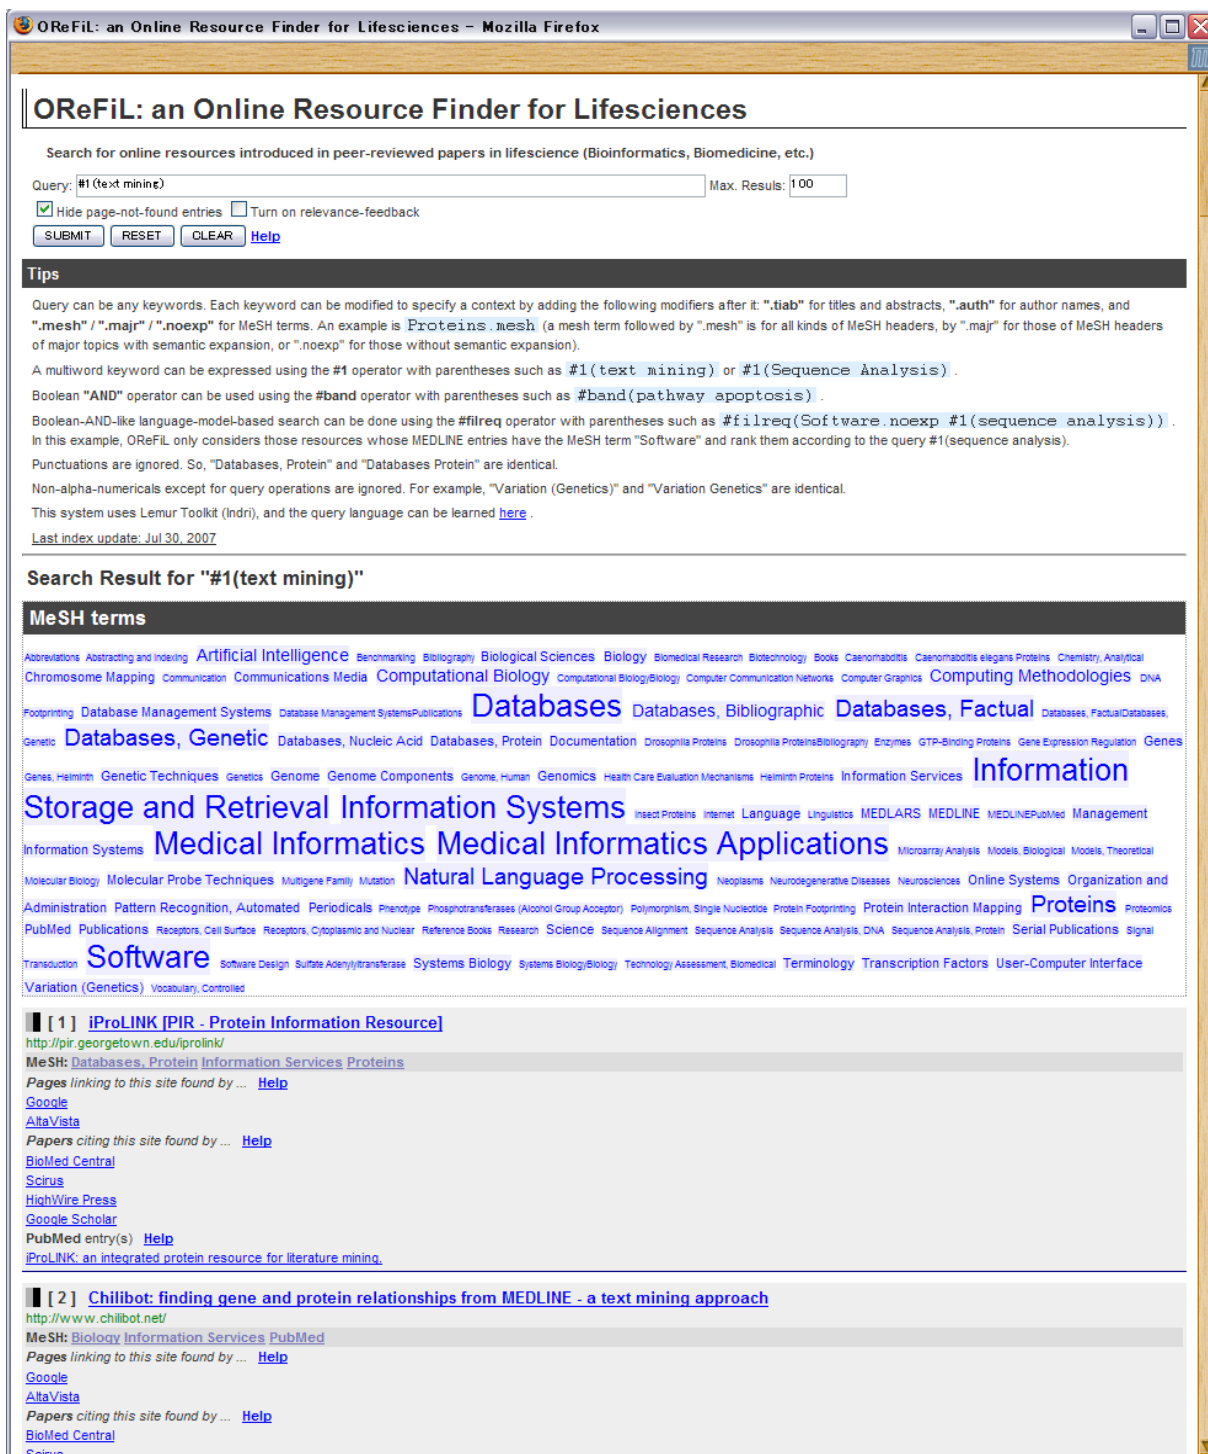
OReFiL: an Online Resource Finder for Lifesciences - Mozilla Firefox

OReFiL: an Online Resource Finder for Lifesciences

Search for online resources introduced in peer-reviewed papers in lifescience (Bioinformatics, Biomedicine, etc.)

Query: #1(text mining) Max. Resuls: 100

Hide page-not-found entries Turn on relevance-feedback

SUBMIT RESET CLEAR Help

Tips

Query can be any keywords. Each keyword can be modified to specify a context by adding the following modifiers after it: ".tiab" for titles and abstracts, ".auth" for author names, and ".mesh" / ".majr" / ".noexp" for MeSH terms. An example is Proteins.mesh (a mesh term followed by ".mesh" is for all kinds of MeSH headers, by ".majr" for those of MeSH headers of major topics with semantic expansion, or ".noexp" for those without semantic expansion).

A multiword keyword can be expressed using the #1 operator with parentheses such as #1(text mining) or #1(Sequence Analysis).

Boolean "AND" operator can be used using the #band operator with parentheses such as #band(pathway apoptosis).

Boolean-AND-like language-model-based search can be done using the #filreq operator with parentheses such as #filreq(Software.noexp #1(sequence analysis)). In this example, OReFiL only considers those resources whose MEDLINE entries have the MeSH term "Software" and rank them according to the query #1(sequence analysis).

Punctuations are ignored. So, "Databases, Protein" and "Databases Protein" are identical.

Non-alpha-numericals except for query operations are ignored. For example, "Variation (Genetics)" and "Variation Genetics" are identical.

This system uses Lemur Toolkit (Indri), and the query language can be learned here.

Last index update: Jul 30, 2007

Search Result for "#1(text mining)"

MeSH terms

Abbreviations Abstracting and Indexing Artificial Intelligence Benchmarking Bibliography Biological Sciences Biology Biomedical Research Biotechnology Books Caenorhabditis Caenorhabditis elegans Proteins Chemistry, Analytical Chromosome Mapping Communication Communications Media Computational Biology Computational BiologyBiology Computer Communication Networks Computer Graphics Computing Methodologies DNA Footprinting Database Management Systems Database Management SystemsPublications Databases Databases, Bibliographic Databases, Factual Databases, FactualDatabases, Genetic Databases, Genetic Databases, Nucleic Acid Databases, Protein Documentation Drosophila Proteins Drosophila ProteinsBibliography Enzymes GTP-Binding Proteins Gene Expression Regulation Genes Genes, Helminth Genetic Techniques Genetics Genome Genome Components Genome, Human Genomics Health Care Evaluation Mechanisms Helminth Proteins Information Services Information Storage and Retrieval Information Systems Insect Proteins Internet Language Linguistics MEDLARS MEDLINE MEDLINEPubMed Management Information Systems Medical Informatics Medical Informatics Applications Microarray Analysis Models, Biological Models, Theoretical Molecular Biology Molecular Probe Techniques Multigene Family Mutation Natural Language Processing Neoplasms Neurodegenerative Diseases Neurosciences Online Systems Organization and Administration Pattern Recognition, Automated Periodicals Phenotype Phosphotransferases (Alcohol Group Acceptor) Polymorphism, Single Nucleotide Protein Footprinting Protein Interaction Mapping Proteins Proteomics PubMed Publications Receptors, Cell Surface Receptors, Cytoplasmic and Nuclear Reference Books Research Science Sequence Alignment Sequence Analysis Sequence Analysis, DNA Sequence Analysis, Protein Serial Publications Signal Transduction Software Software Design Sulfate Adenylyltransferase Systems Biology Systems BiologyBiology Technology Assessment, Biomedical Terminology Transcription Factors User-Computer Interface Variation (Genetics) Vocabulary, Controlled

[1] iProLINK [PIR - Protein Information Resource]
http://pir.georgetown.edu/iprolink/
MeSH: Databases, Protein Information Services Proteins
Pages linking to this site found by ... Help
Google
AltaVista
Papers citing this site found by ... Help
BioMed Central
Scirus
HighWire Press
Google Scholar
PubMed entry(s) Help
iProLINK: an integrated protein resource for literature mining.

[2] Chilibot: finding gene and protein relationships from MEDLINE - a text mining approach
http://www.chilibot.net/
MeSH: Biology Information Services PubMed
Pages linking to this site found by ... Help
Google
AltaVista
Papers citing this site found by ... Help
BioMed Central
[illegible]